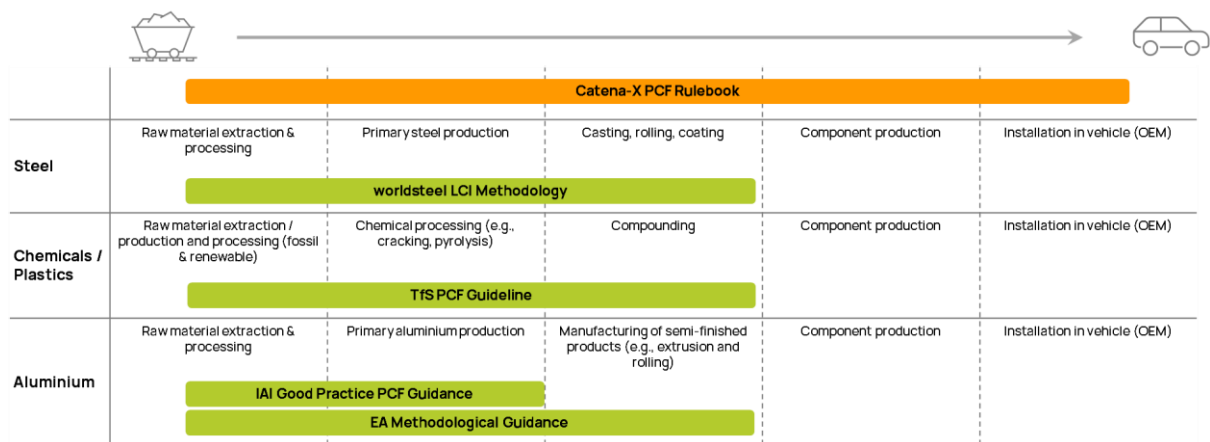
Catena-X PCF Rulebook

Steel

Raw material extraction & processing

Primary steel production

Casting, rolling, coating

Component production

Installation in vehicle (OEM)

worldsteel LCI Methodology

Chemicals / Plastics

Raw material extraction / production and processing (fossil & renewable)

Chemical processing (e.g., cracking, pyrolysis)

Compounding

Component production

Installation in vehicle (OEM)

TfS PCF Guideline

Aluminium

Raw material extraction & processing

Primary aluminium production

Manufacturing of semi-finished products (e.g., extrusion and rolling)

Component production

Installation in vehicle (OEM)

IAI Good Practice PCF Guidance

EA Methodological Guidance